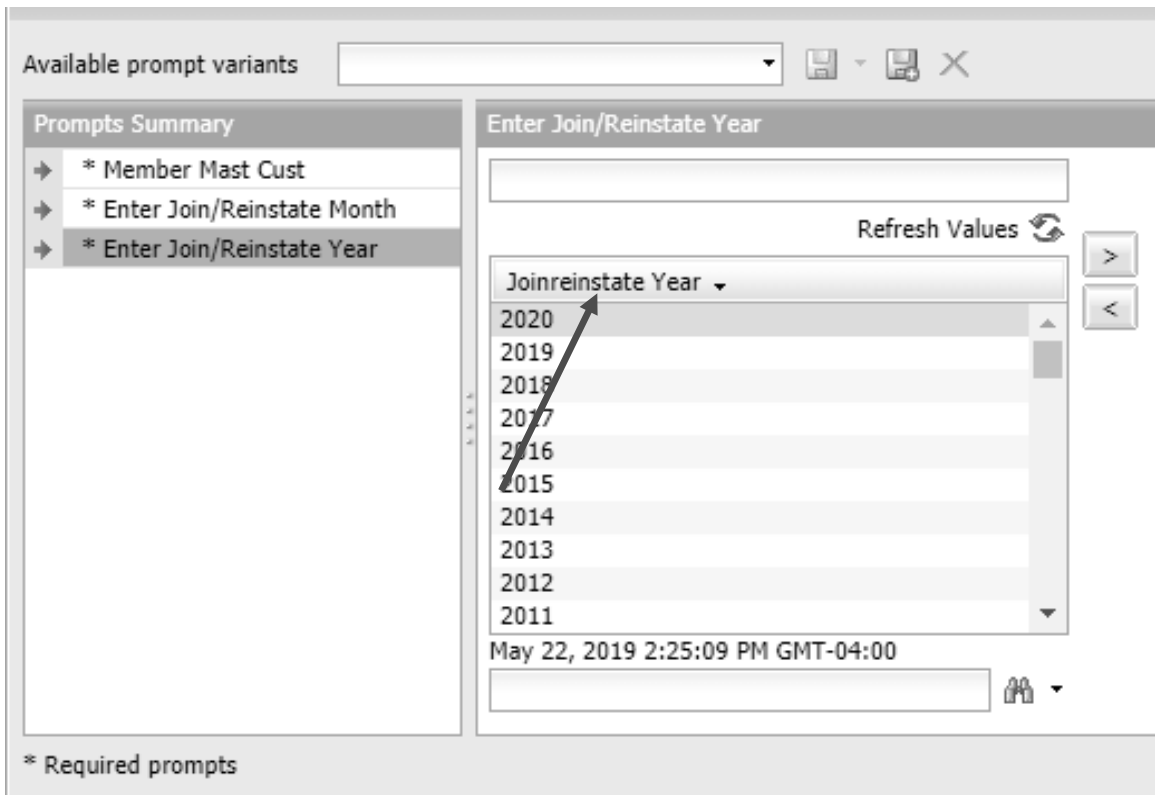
Available prompt variants

Prompts Summary

* Member Mast Cust

* Enter Join/Reinstate Month

* Enter Join/Reinstate Year

Enter Join/Reinstate Year

Refresh Values

>

<

Joinreinstate Year

2020

2019

2018

2017

2016

2015

2014

2013

2012

2011

May 22, 2019 2:25:09 PM GMT-04:00

* Required prompts